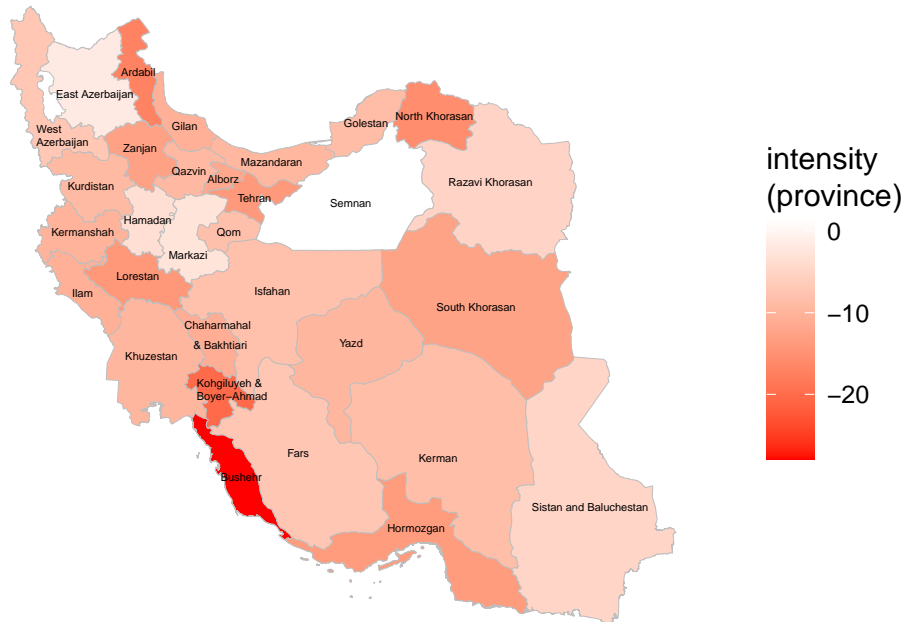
Ardabil
East Azerbaijan
West Azerbaijan
Gilan
Golestan
North Khorasan
Zanjan
Qazvin
Mazandaran
Alborz
Kurdistan
Tehran
Semnan
Razavi Khorasan
Hamadan
Qom
Kermanshah
Markazi
Lorestan
Ilam
Isfahan
South Khorasan
Chaharmahal & Bakhtiari
Khuzestan
Yazd
Kohgiluyeh & Boyer−Ahmad
Fars
Kerman
Bushehr
Hormozgan
Sistan and Baluchestan

intensity (province)
0
−10
−20